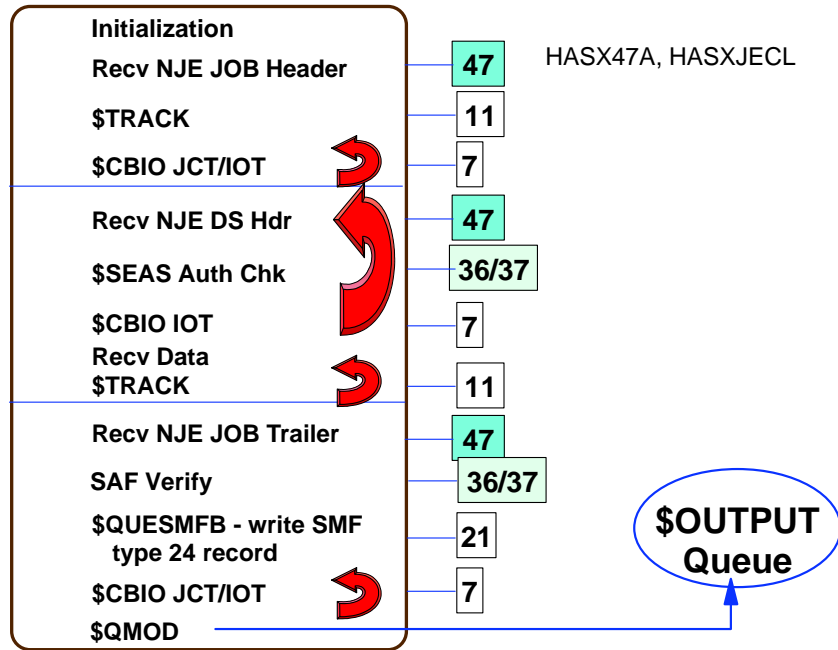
Initialization

Recv NJE JOB Header

47

HASX47A, HASXJECL

$TRACK

11

$CBIO JCT/IOT

7

Recv NJE DS Hdr

47

$SEAS Auth Chk

36/37

$CBIO IOT

7

Recv Data
$TRACK

11

Recv NJE JOB Trailer

47

SAF Verify

36/37

$QUESMFB - write SMF type 24 record

21

$OUTPUT Queue

$CBIO JCT/IOT

7

$QMOD